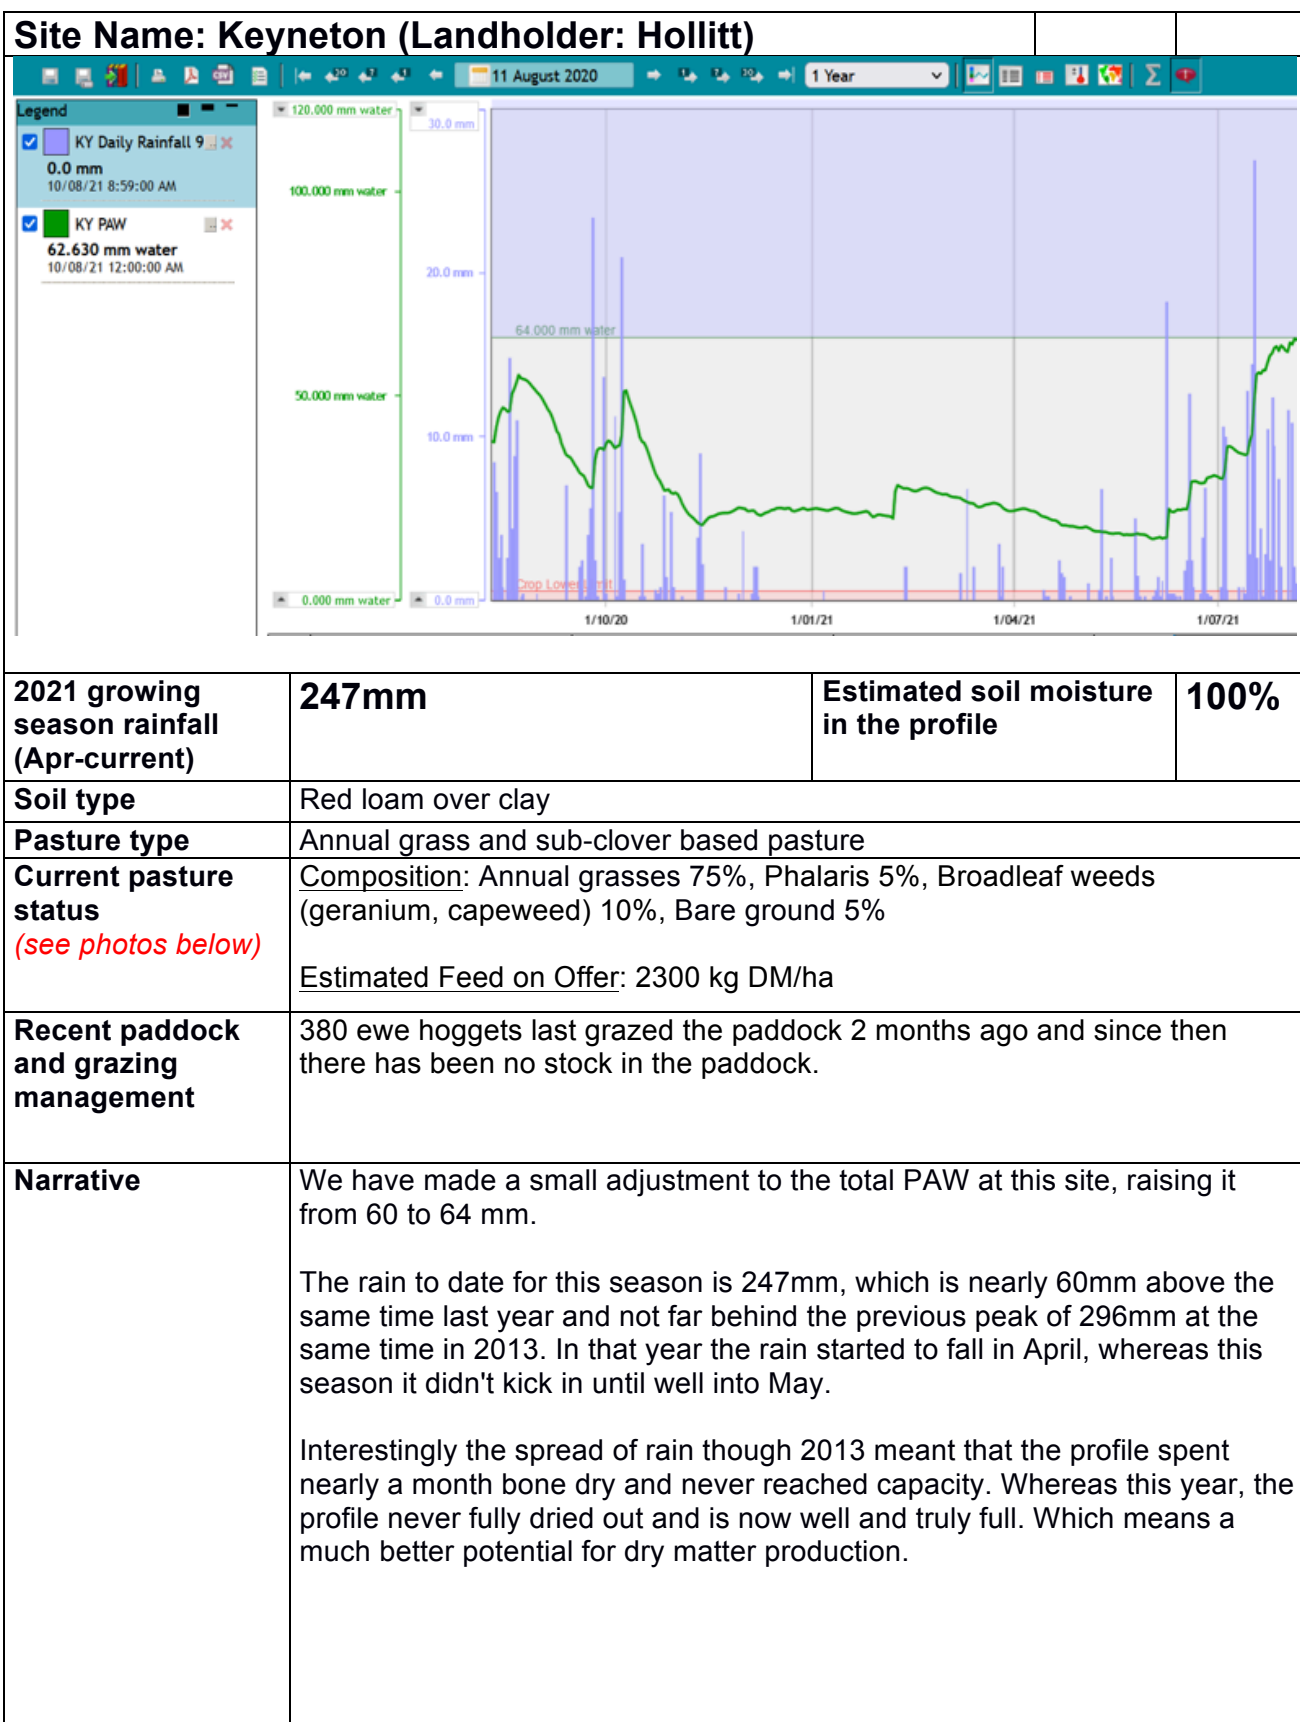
Site Name: Keyneton (Landholder: Hollitt)

11 August 2020

1 Year

Legend

KY Daily Rainfall 9

0.0 mm
10/08/21 8:59:00 AM

KY PAW

62.630 mm water
10/08/21 12:00:00 AM

120.000 mm water

100.000 mm water

50.000 mm water

0.000 mm water

30.0 mm

20.0 mm

10.0 mm

0.0 mm

64.000 mm water

Crop Lower Limit

1/10/20

1/01/21

1/04/21

1/07/21

| 2021 growing season rainfall (Apr-current) | 247mm | Estimated soil moisture in the profile | 100% |
|---|---|---|---|
| Soil type | Red loam over clay | | |
| Pasture type | Annual grass and sub-clover based pasture | | |
| Current pasture status (see photos below) | Composition: Annual grasses 75%, Phalaris 5%, Broadleaf weeds (geranium, capeweed) 10%, Bare ground 5%<br><br>Estimated Feed on Offer: 2300 kg DM/ha | | |
| Recent paddock and grazing management | 380 ewe hoggets last grazed the paddock 2 months ago and since then there has been no stock in the paddock. | | |
| Narrative | We have made a small adjustment to the total PAW at this site, raising it from 60 to 64 mm.<br><br>The rain to date for this season is 247mm, which is nearly 60mm above the same time last year and not far behind the previous peak of 296mm at the same time in 2013. In that year the rain started to fall in April, whereas this season it didn't kick in until well into May.<br><br>Interestingly the spread of rain though 2013 meant that the profile spent nearly a month bone dry and never reached capacity. Whereas this year, the profile never fully dried out and is now well and truly full. Which means a much better potential for dry matter production. | | |